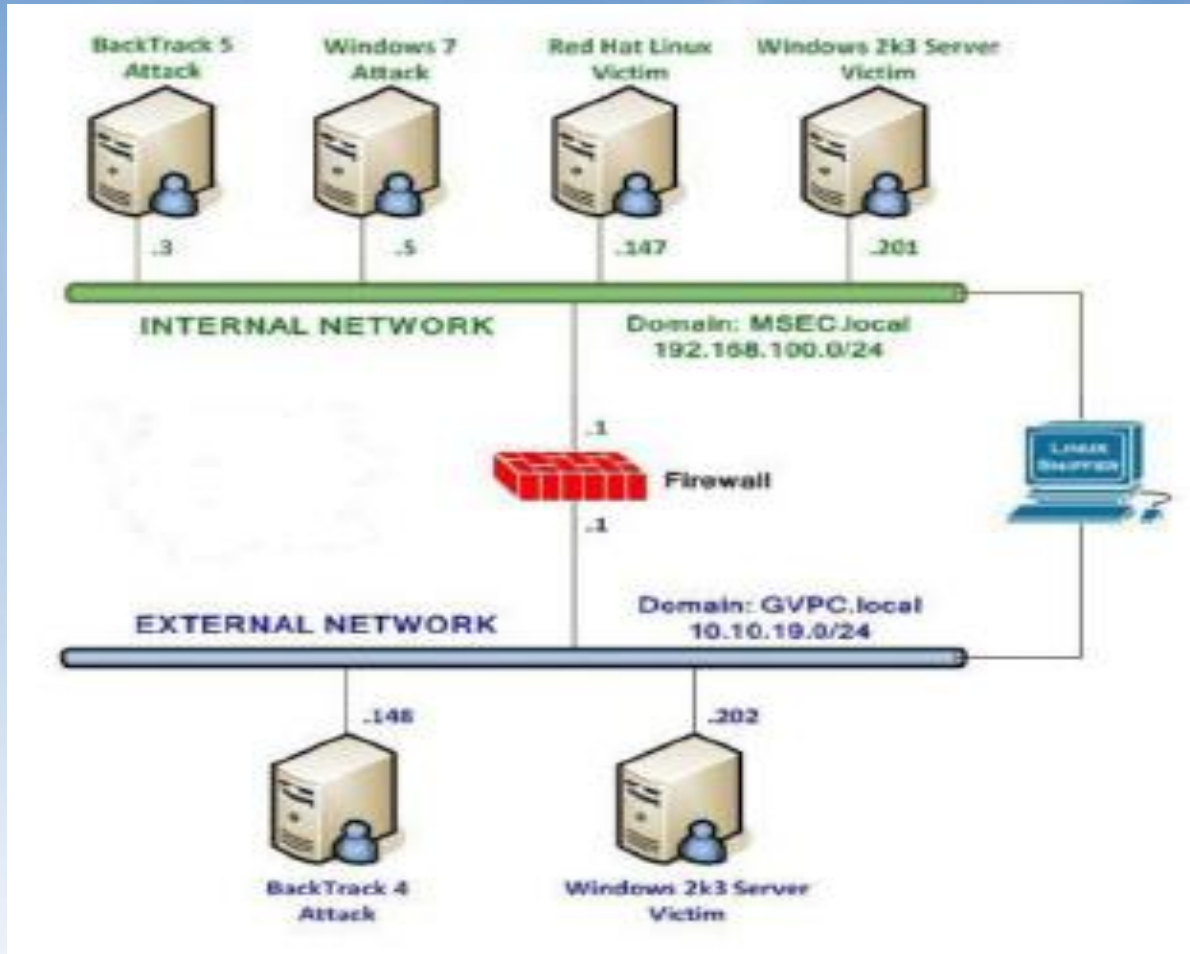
BackTrack 5
Attack

Windows 7
Attack

Red Hat Linux
Victim

Windows 2k3 Server
Victim

.3

.5

.147

.201

INTERNAL NETWORK

Domain: MSEC.local
192.168.100.0/24

.1

Firewall

.1

Linux
Sniffer

EXTERNAL NETWORK

Domain: GVPC.local
10.10.19.0/24

.148

.202

BackTrack 4
Attack

Windows 2k3 Server
Victim